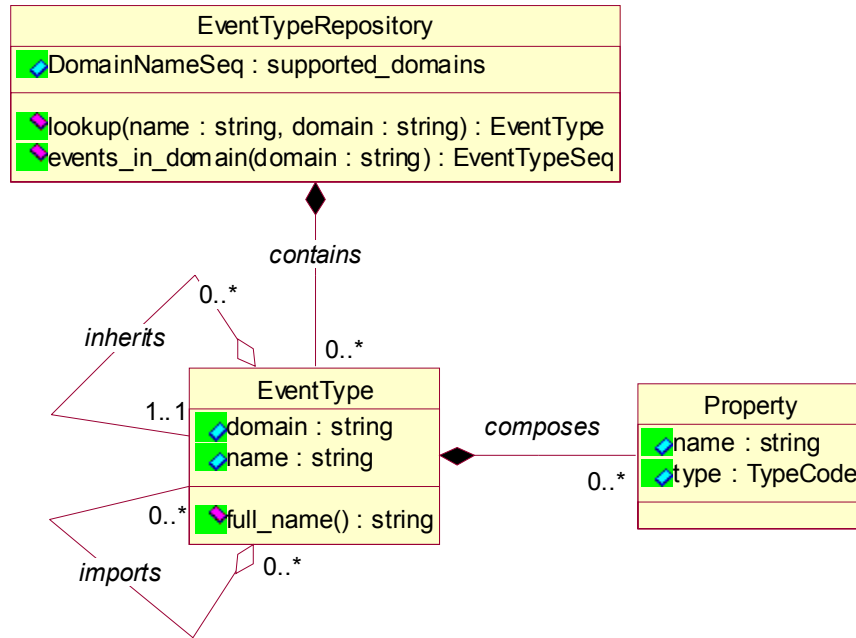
EventTypeRepository

DomainNameSeq : supported_domains

lookup(name : string, domain : string) : EventType
events_in_domain(domain : string) : EventTypeSeq

contains

0..*

inherits

0..*

1..1

EventType

domain : string
name : string

full_name() : string

0..*

imports

0..*

composes

0..*

Property

name : string
type : TypeCode